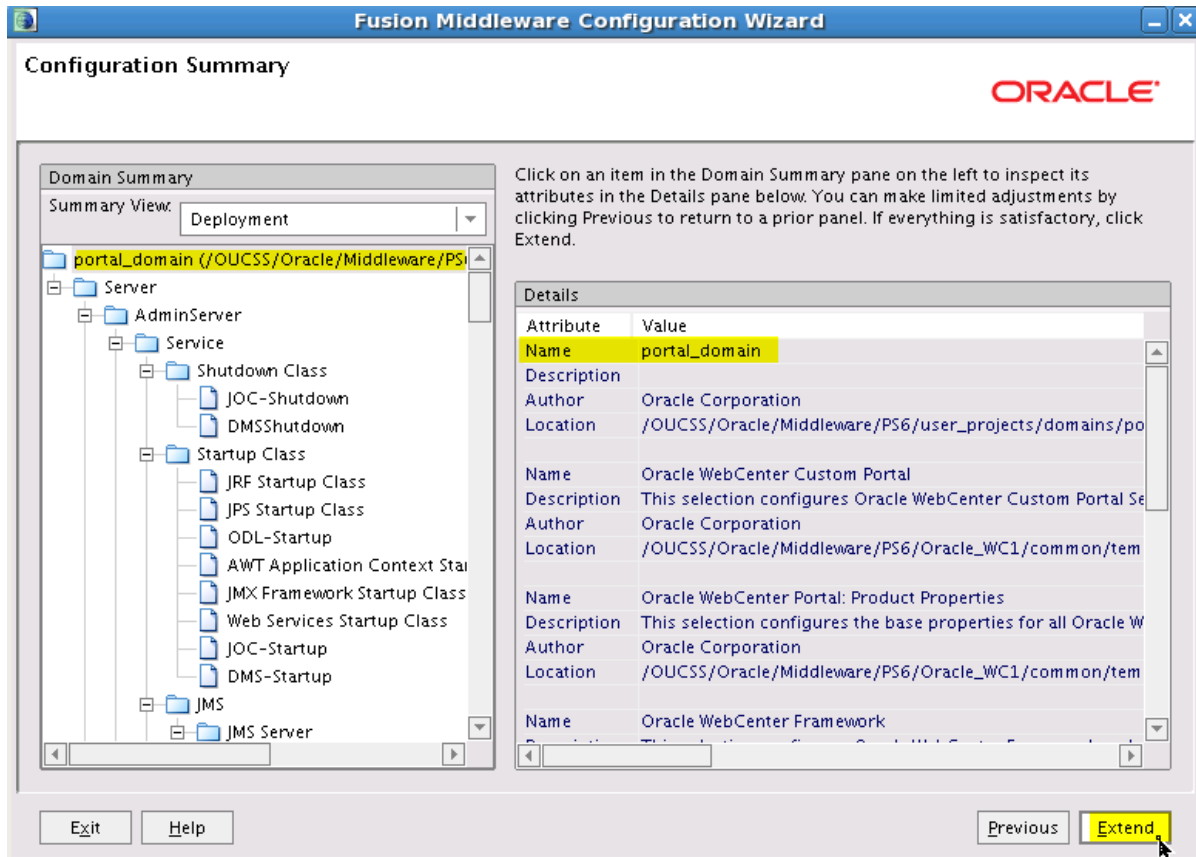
Fusion Middleware Configuration Wizard

Configuration Summary

ORACLE

Domain Summary

Summary View: Deployment

portal_domain (/OUCSS/Oracle/Middleware/PS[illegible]
Server
AdminServer
Service
Shutdown Class
JOC-Shutdown
DMSShutdown
Startup Class
JRF Startup Class
JPS Startup Class
ODL-Startup
AWT Application Context Sta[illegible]
JMX Framework Startup Class
Web Services Startup Class
JOC-Startup
DMS-Startup
JMS
JMS Server

Click on an item in the Domain Summary pane on the left to inspect its attributes in the Details pane below. You can make limited adjustments by clicking Previous to return to a prior panel. If everything is satisfactory, click Extend.

Details

| Attribute | Value |
|---|---|
| Name | portal_domain |
| Description | |
| Author | Oracle Corporation |
| Location | /OUCSS/Oracle/Middleware/PS6/user_projects/domains/po |
| | |
| Name | Oracle WebCenter Custom Portal |
| Description | This selection configures Oracle WebCenter Custom Portal Se |
| Author | Oracle Corporation |
| Location | /OUCSS/Oracle/Middleware/PS6/Oracle_WC1/common/tem |
| | |
| Name | Oracle WebCenter Portal: Product Properties |
| Description | This selection configures the base properties for all Oracle W |
| Author | Oracle Corporation |
| Location | /OUCSS/Oracle/Middleware/PS6/Oracle_WC1/common/tem |
| | |
| Name | Oracle WebCenter Framework |
| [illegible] | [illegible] |

Exit
Help
Previous
Extend